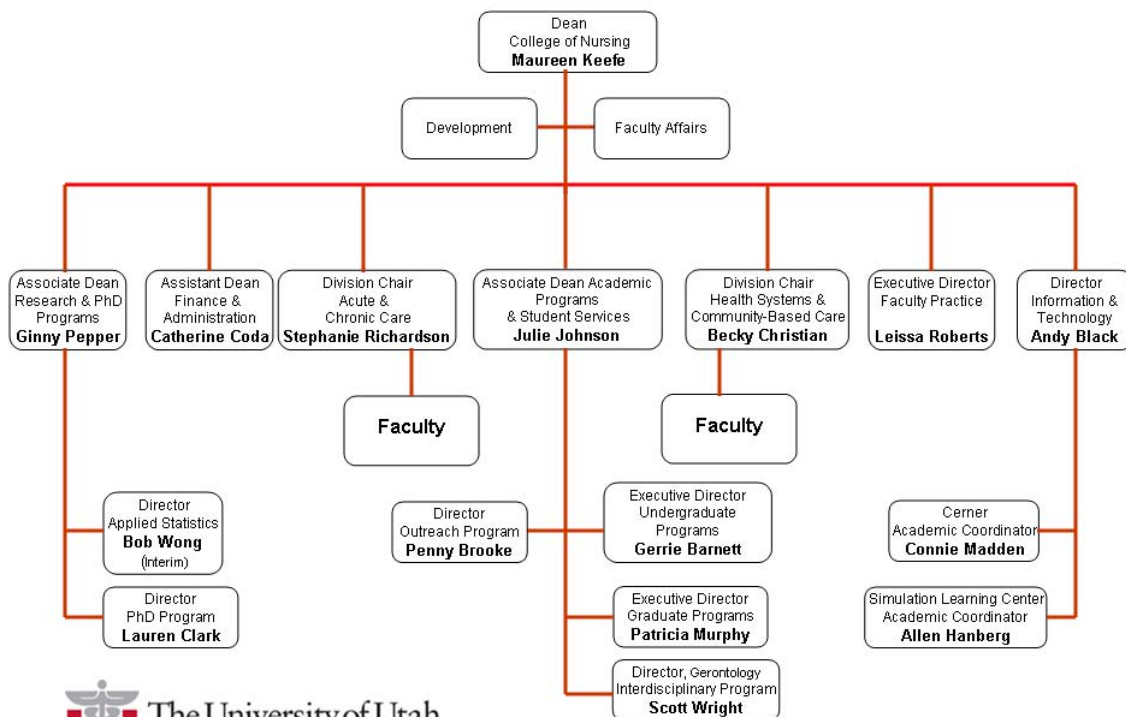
Dean
College of Nursing
**Maureen Keefe**

Development

Faculty Affairs

Associate Dean
Research & PhD Programs
**Ginny Pepper**

Assistant Dean
Finance & Administration
**Catherine Coda**

Division Chair
Acute & Chronic Care
**Stephanie Richardson**

Associate Dean Academic Programs & Student Services
**Julie Johnson**

Division Chair
Health Systems & Community-Based Care
**Becky Christian**

Executive Director
Faculty Practice
**Leissa Roberts**

Director
Information & Technology
**Andy Black**

Faculty

Faculty

Director
Applied Statistics
**Bob Wong**
(Interim)

Director
PhD Program
**Lauren Clark**

Director
Outreach Program
**Penny Brooke**

Executive Director
Undergraduate Programs
**Gerrie Barnett**

Executive Director
Graduate Programs
**Patricia Murphy**

Director, Gerontology
Interdisciplinary Program
**Scott Wright**

Cerner
Academic Coordinator
**Connie Madden**

Simulation Learning Center
Academic Coordinator
**Allen Hanberg**

The University of Utah